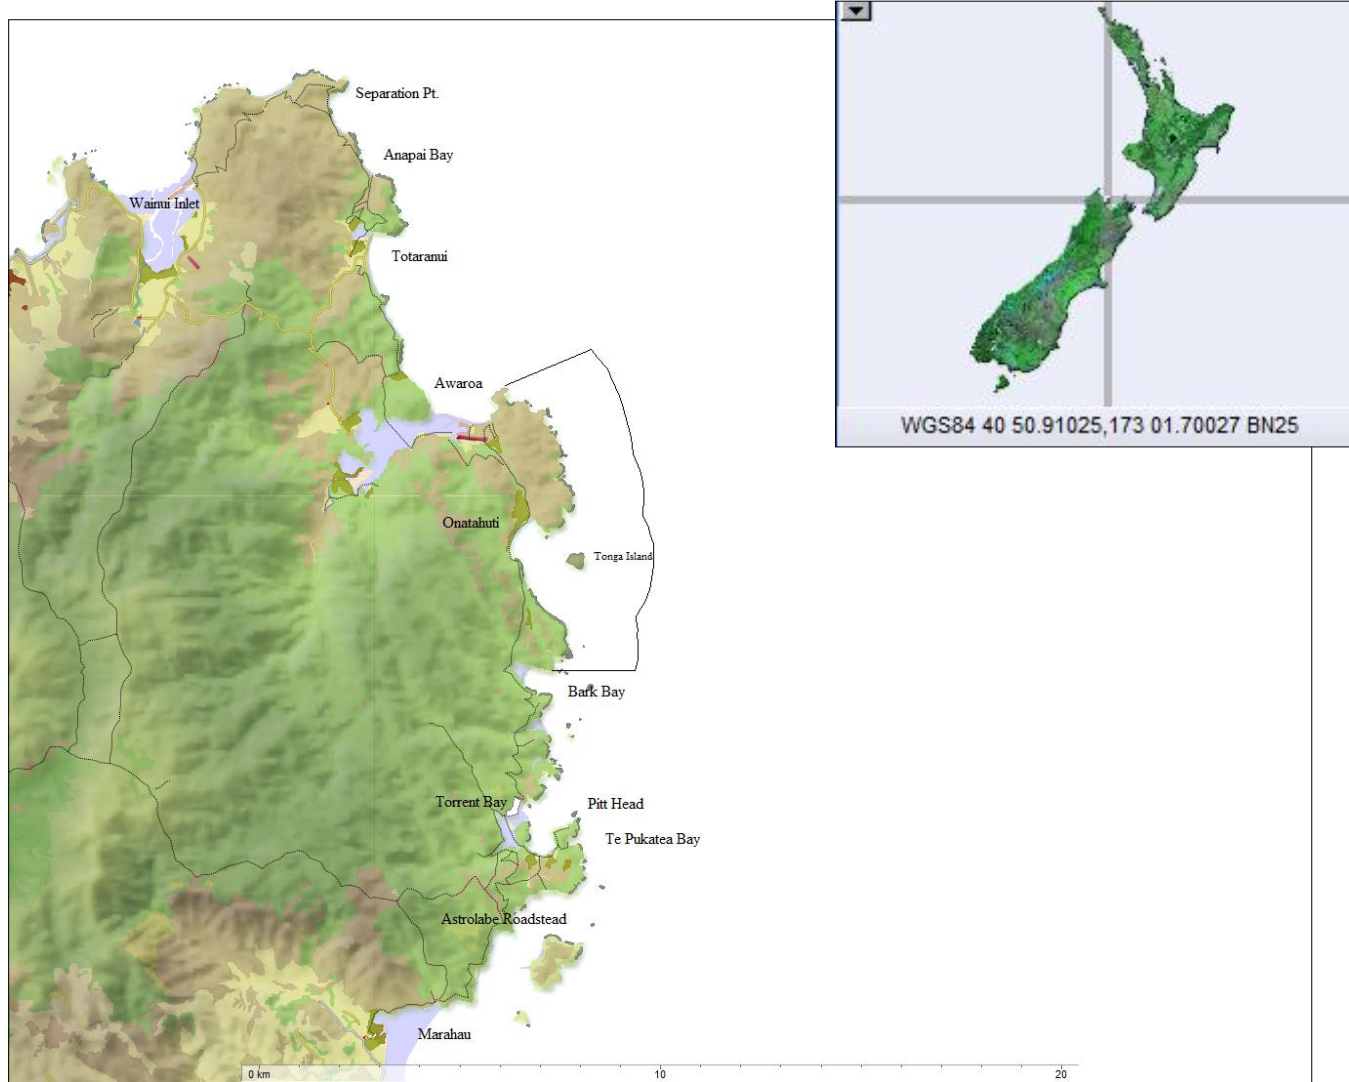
Separation Pt.

Anapai Bay

Wainui Inlet

Totaranui

Awaroa

Onatahuti

Tonga Island

Bark Bay

Torrent Bay

Pitt Head

Te Pukatea Bay

Astrolabe Roadstead

Marahau

0 km

10

20

WGS84 40 50.91025,173 01.70027 BN25